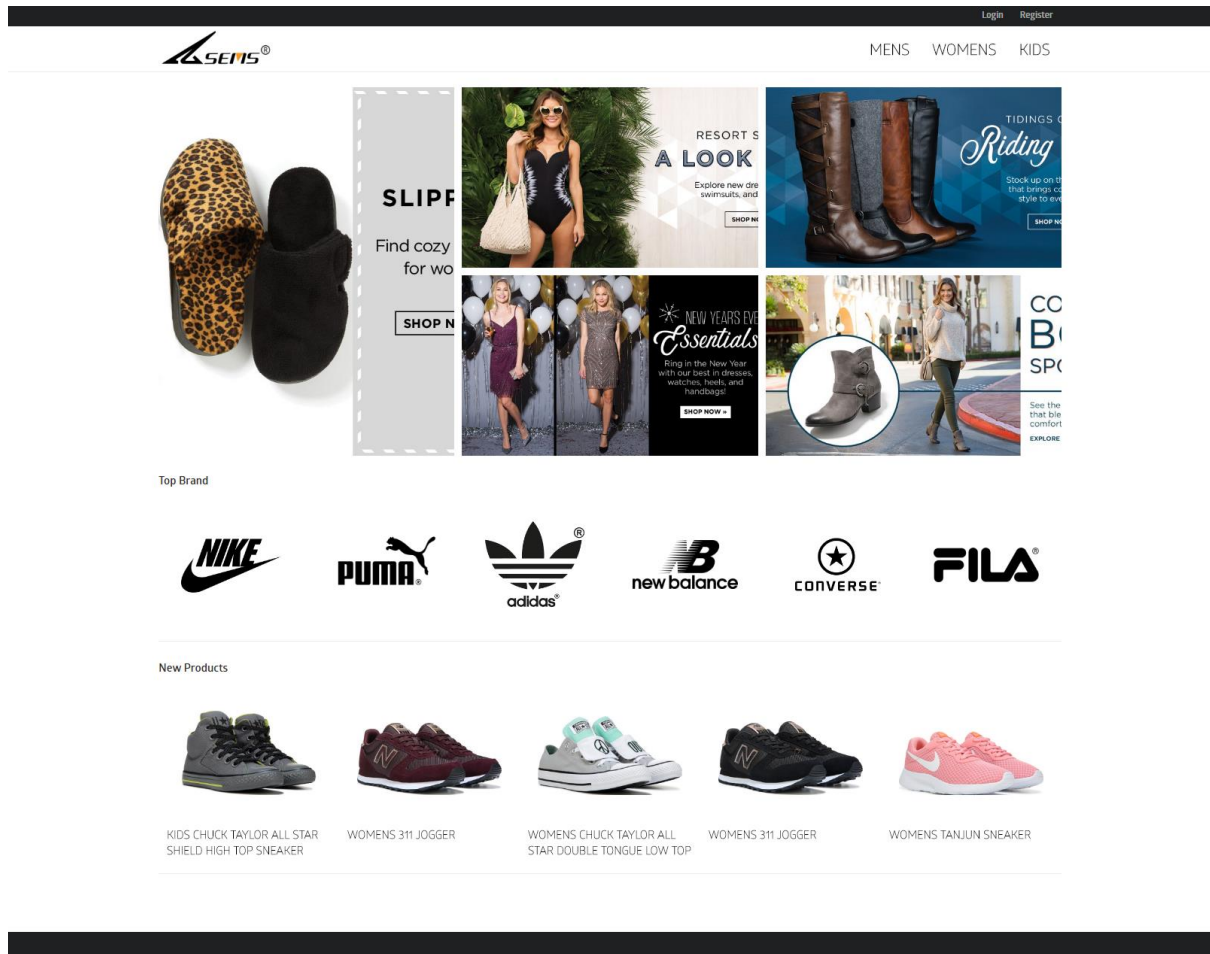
Login Register

SEMS®

MENS WOMENS KIDS

SLIPP

Find cozy for wo

SHOP N

RESORT S

A LOOK

Explore new dre swimsuits, and

SHOP NO

TIDINGS O

Riding

Stock up on th that brings co style to eve

SHOP NO

NEW YEARS EVE

Essentials

Ring in the New Year with our best in dresses, watches, heels, and handbags!

SHOP NOW »

CO

B

SP

See the that ble comfor

EXPLORE

Top Brand

NIKE

PUMA

adidas

new balance

CONVERSE

FILA

New Products

KIDS CHUCK TAYLOR ALL STAR SHIELD HIGH TOP SNEAKER

WOMENS 311 JOGGER

WOMENS CHUCK TAYLOR ALL STAR DOUBLE TONGUE LOW TOP

WOMENS 311 JOGGER

WOMENS TANJUN SNEAKER